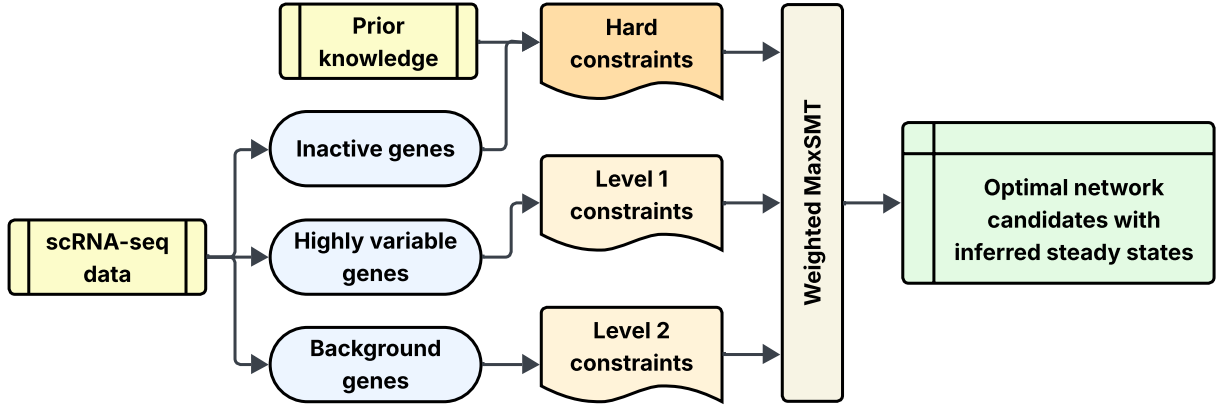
Prior knowledge

Hard constraints

scRNA-seq data

Inactive genes

Highly variable genes

Background genes

Level 1 constraints

Level 2 constraints

Weighted MaxSMT

Optimal network candidates with inferred steady states